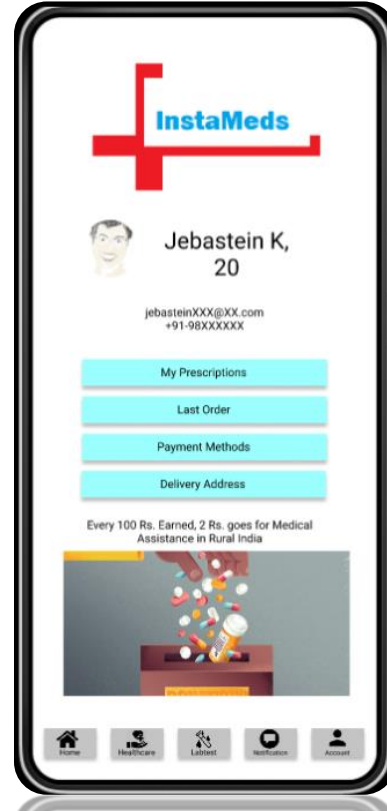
InstaMeds

Jebastein K, 20

jebasteinXXX@XX.com
+91-98XXXXXX

My Prescriptions

Last Order

Payment Methods

Delivery Address

Every 100 Rs. Earned, 2 Rs. goes for Medical Assistance in Rural India

Home
Healthcare
Labtest
Notification
Account